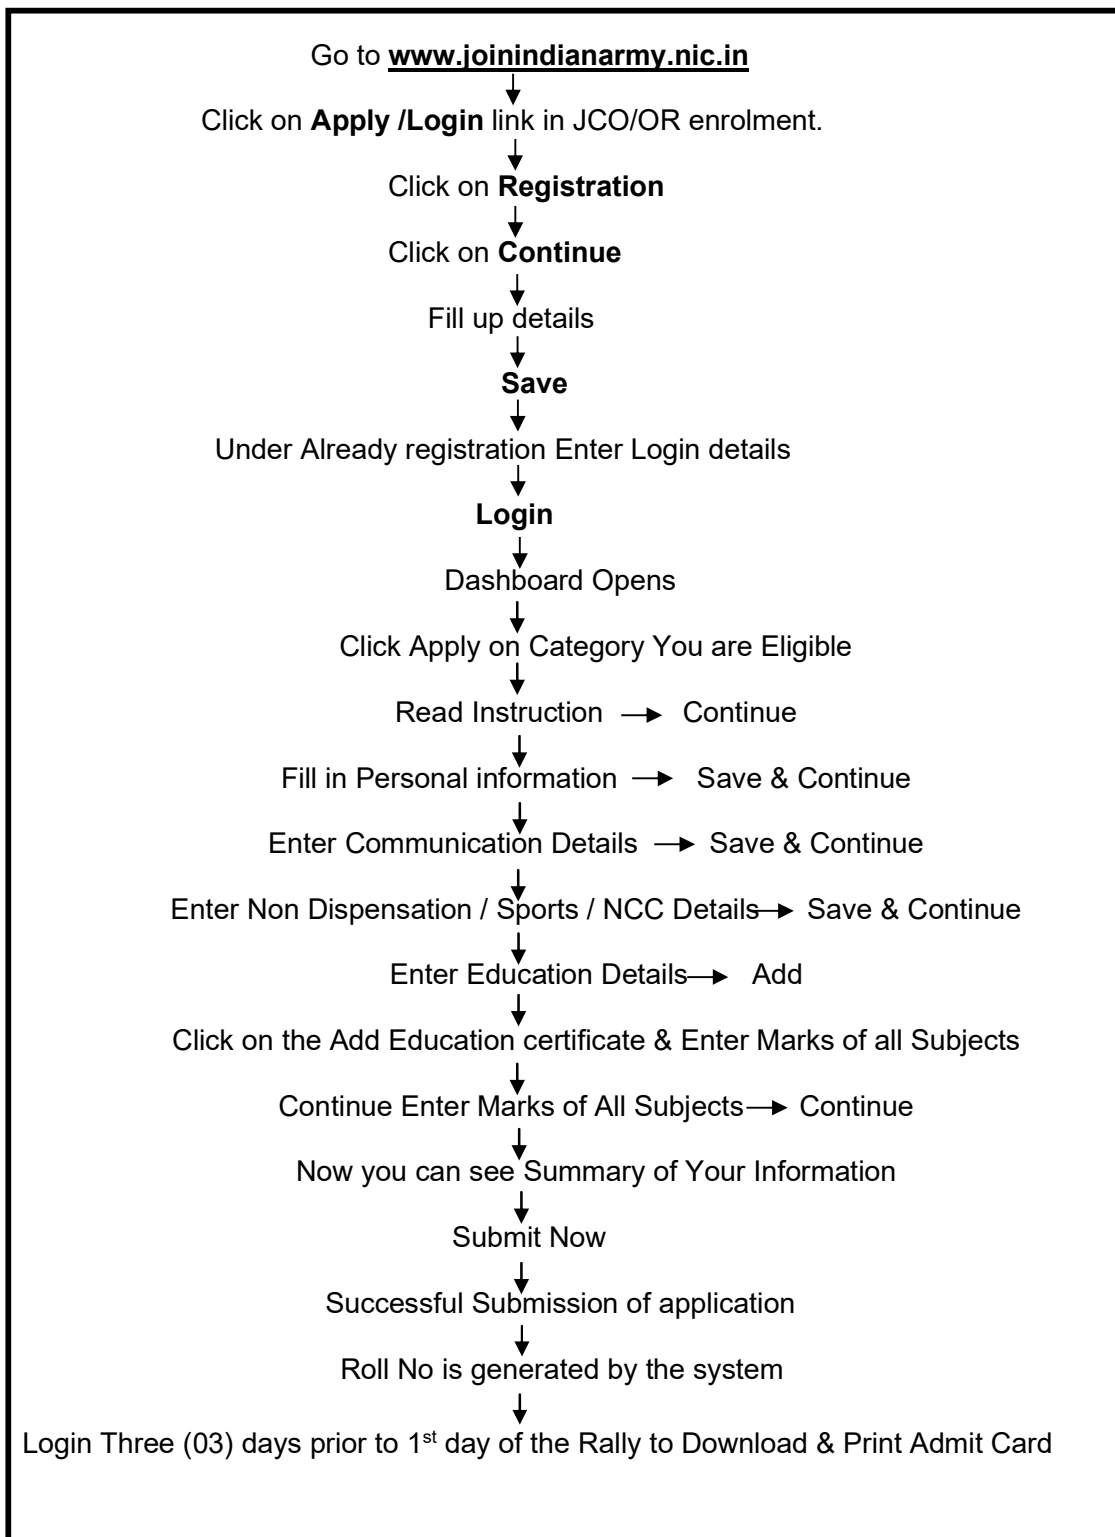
Go to www.joinindianarmy.nic.in

Click on Apply /Login link in JCO/OR enrolment.

Click on Registration

Click on Continue

Fill up details

Save

Under Already registration Enter Login details

Login

Dashboard Opens

Click Apply on Category You are Eligible

Read Instruction → Continue

Fill in Personal information → Save & Continue

Enter Communication Details → Save & Continue

Enter Non Dispensation / Sports / NCC Details → Save & Continue

Enter Education Details → Add

Click on the Add Education certificate & Enter Marks of all Subjects

Continue Enter Marks of All Subjects → Continue

Now you can see Summary of Your Information

Submit Now

Successful Submission of application

Roll No is generated by the system

Login Three (03) days prior to $1^{st}$ day of the Rally to Download & Print Admit Card